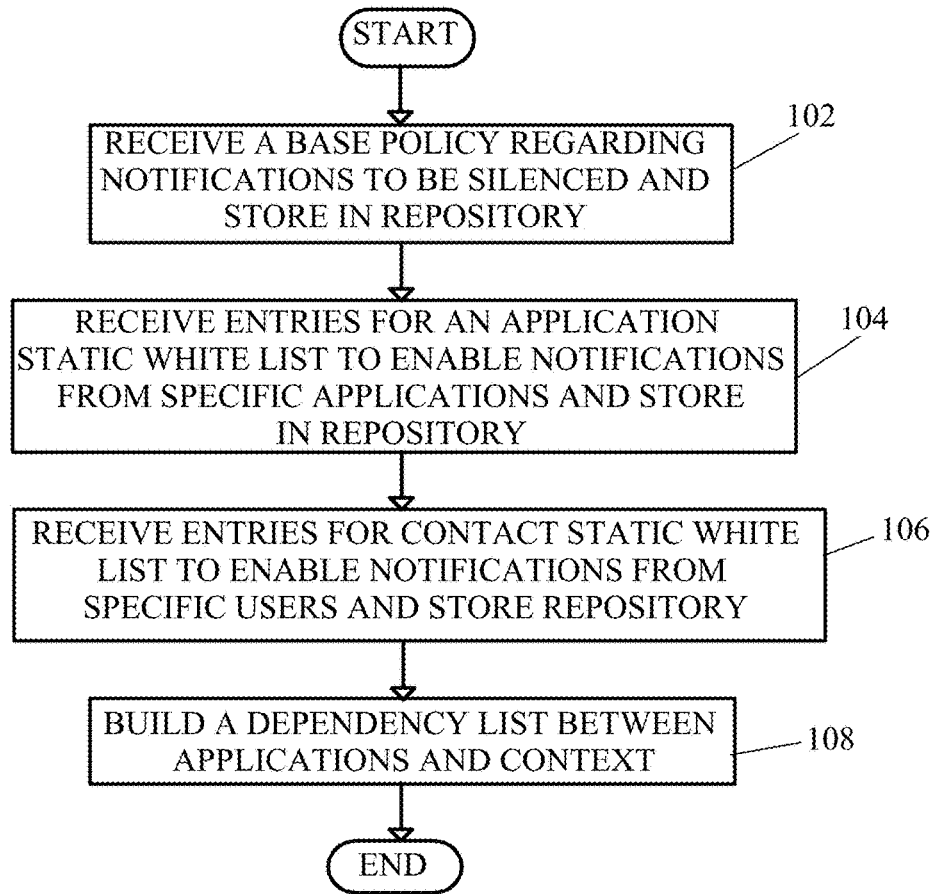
START

RECEIVE A BASE POLICY REGARDING NOTIFICATIONS TO BE SILENCED AND STORE IN REPOSITORY

102

RECEIVE ENTRIES FOR AN APPLICATION STATIC WHITE LIST TO ENABLE NOTIFICATIONS FROM SPECIFIC APPLICATIONS AND STORE IN REPOSITORY

104

RECEIVE ENTRIES FOR CONTACT STATIC WHITE LIST TO ENABLE NOTIFICATIONS FROM SPECIFIC USERS AND STORE REPOSITORY

106

BUILD A DEPENDENCY LIST BETWEEN APPLICATIONS AND CONTEXT

108

END